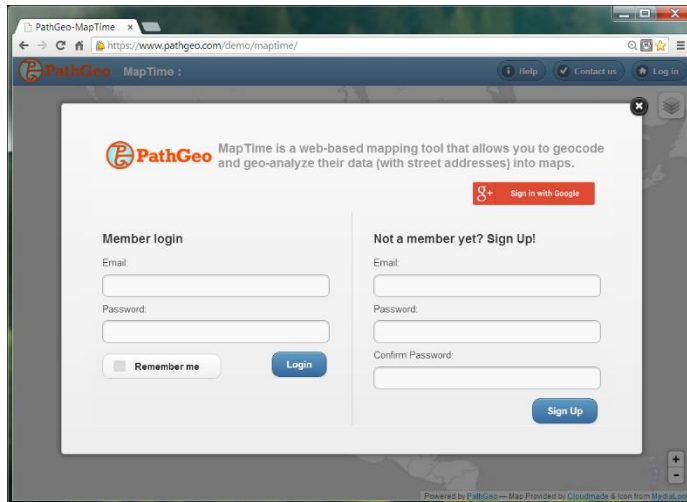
PathGeo-MapTime ×

https://www.pathgeo.com/demo/maptime/

PathGeo MapTime :

Help Contact us Log in

PathGeo MapTime is a web-based mapping tool that allows you to geocode and geo-analyze their data (with street addresses) into maps.

g+ Sign in with Google

Member login

Email:

Password:

Remember me

Login

Not a member yet? Sign Up!

Email:

Password:

Confirm Password:

Sign Up

+

-

Powered by PathGeo — Map Provided by Cloudmade & Icon from MediaLoot